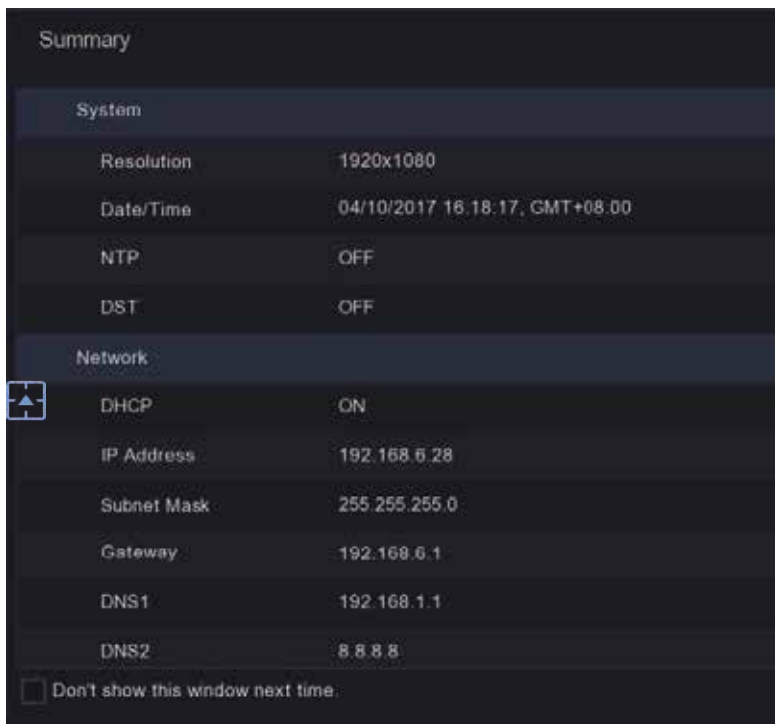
Summary

System

| | |
|---|---|
| Resolution | 1920x1080 |
| Date/Time | 04/10/2017 16.18.17, GMT+08:00 |
| NTP | OFF |
| DST | OFF |

Network

| | |
|---|---|
| DHCP | ON |
| IP Address | 192.168.6.28 |
| Subnet Mask | 255.255.255.0 |
| Gateway | 192.168.6.1 |
| DNS1 | 192.168.1.1 |
| DNS2 | 8.8.8.8 |

Don't show this window next time.